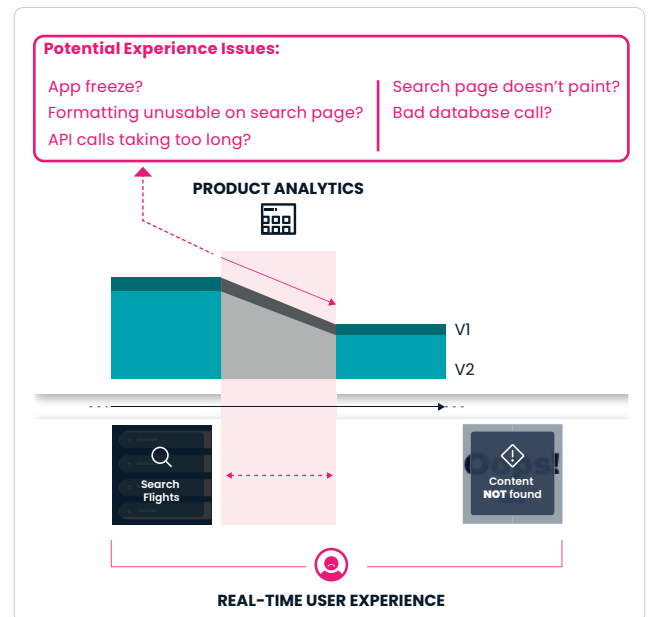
Potential Experience Issues:

App freeze?
Formatting unusable on search page?
API calls taking too long?

Search page doesn't paint?
Bad database call?

PRODUCT ANALYTICS

V1
V2

Search Flights

Oops!
Content NOT found

REAL-TIME USER EXPERIENCE